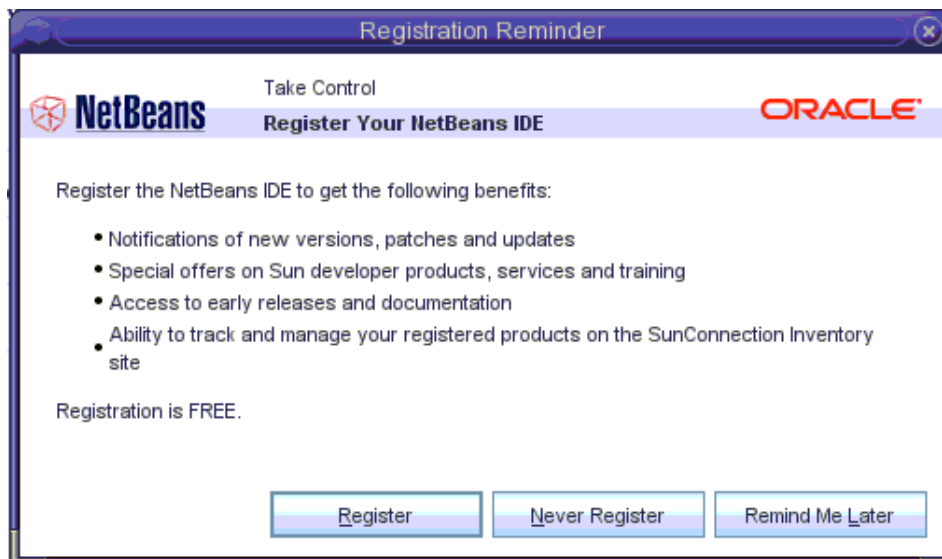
Registration Reminder

NetBeans

Take Control

Register Your NetBeans IDE

ORACLE

Register the NetBeans IDE to get the following benefits:

- Notifications of new versions, patches and updates
- Special offers on Sun developer products, services and training
- Access to early releases and documentation
- Ability to track and manage your registered products on the SunConnection Inventory site

Registration is FREE.

Register

Never Register

Remind Me Later